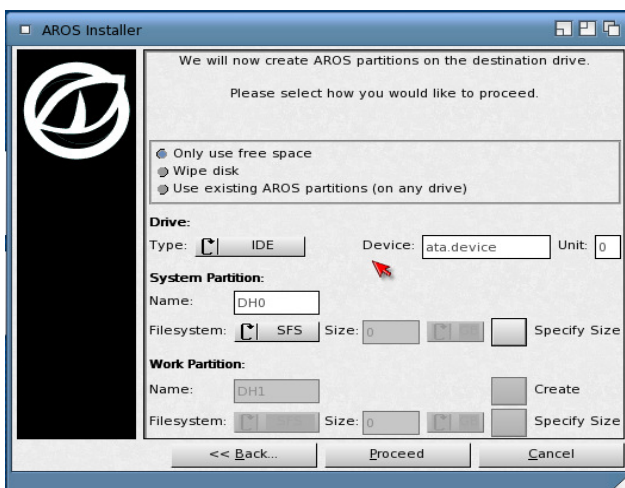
AROS Installer

We will now create AROS partitions on the destination drive.

Please select how you would like to proceed.

Only use free space
Wipe disk
Use existing AROS partitions (on any drive)

Drive:
Type: IDE
Device: ata.device
Unit: 0

System Partition:
Name: DH0
Filesystem: SFS
Size: 0
Specify Size

Work Partition:
Name: DH1
Create
Filesystem: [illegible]
Size: 0
Specify Size

<< Back...
Proceed
Cancel